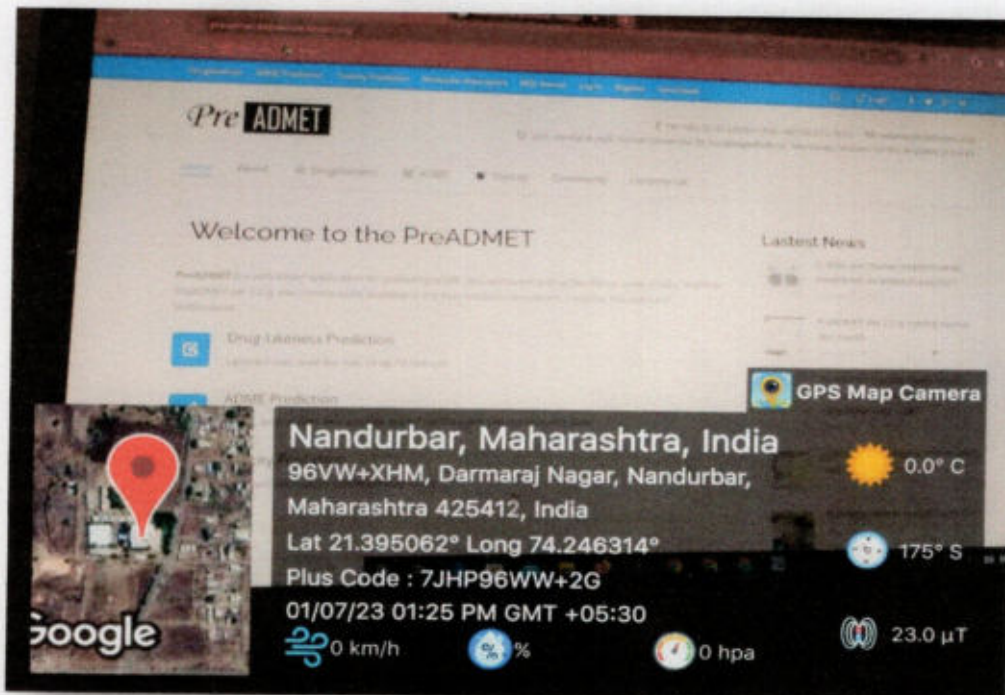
Pre ADMET

Welcome to the PreADMET

Drug Likeness Prediction

ADME Prediction

Lastest News

GPS Map Camera

Nandurbar, Maharashtra, India
96VW+XHM, Darmaraj Nagar, Nandurbar, Maharashtra 425412, India
Lat 21.395062° Long 74.246314°
Plus Code : 7JHP96WW+2G
01/07/23 01:25 PM GMT +05:30

0.0° C

175° S

Google

0 km/h

%

0 hpa

23.0 µT